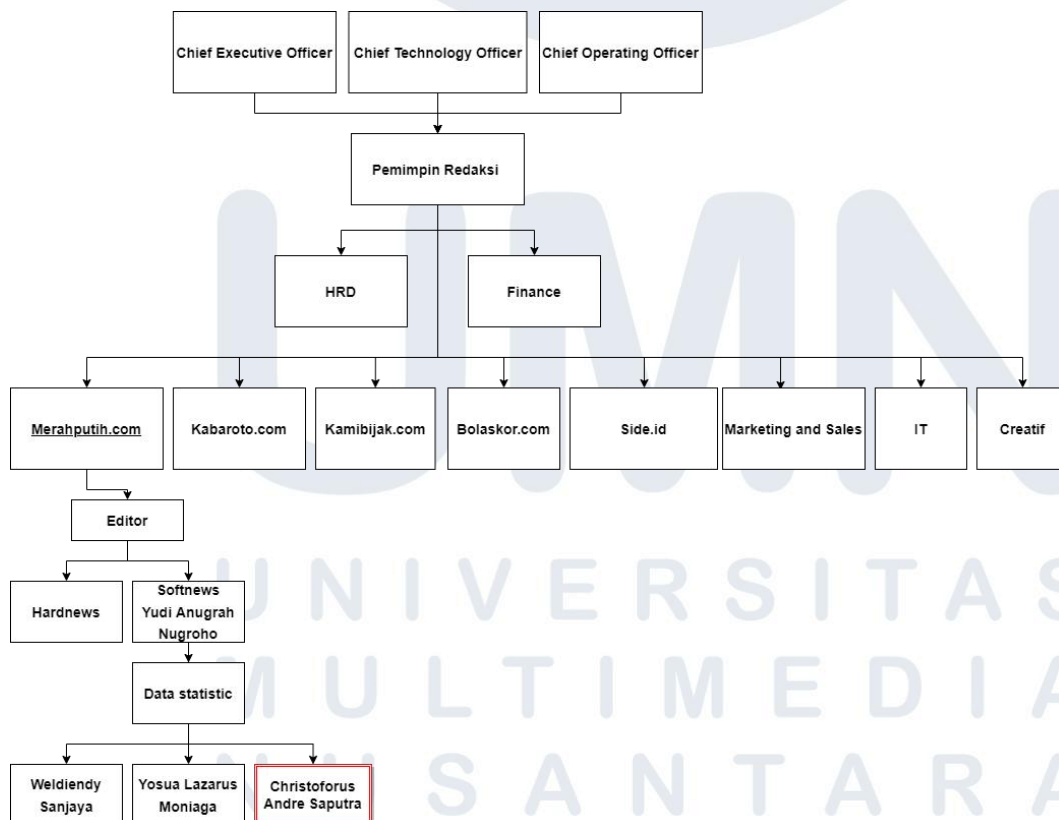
Chief Executive Officer

Chief Technology Officer

Chief Operating Officer

Pemimpin Redaksi

HRD

Finance

Merahputih.com

Kabaroto.com

Kamibijak.com

Bolaskor.com

Side.id

Marketing and Sales

IT

Creatif

Editor

Hardnews

Softnews Yudi Anugrah Nugroho

Data statistic

Weldiendy Sanjaya

Yosua Lazarus Moniaga

Christoforus Andre Saputra

UMN
UNIVERSITAS
MULTIMEDIA
NUSANTARA